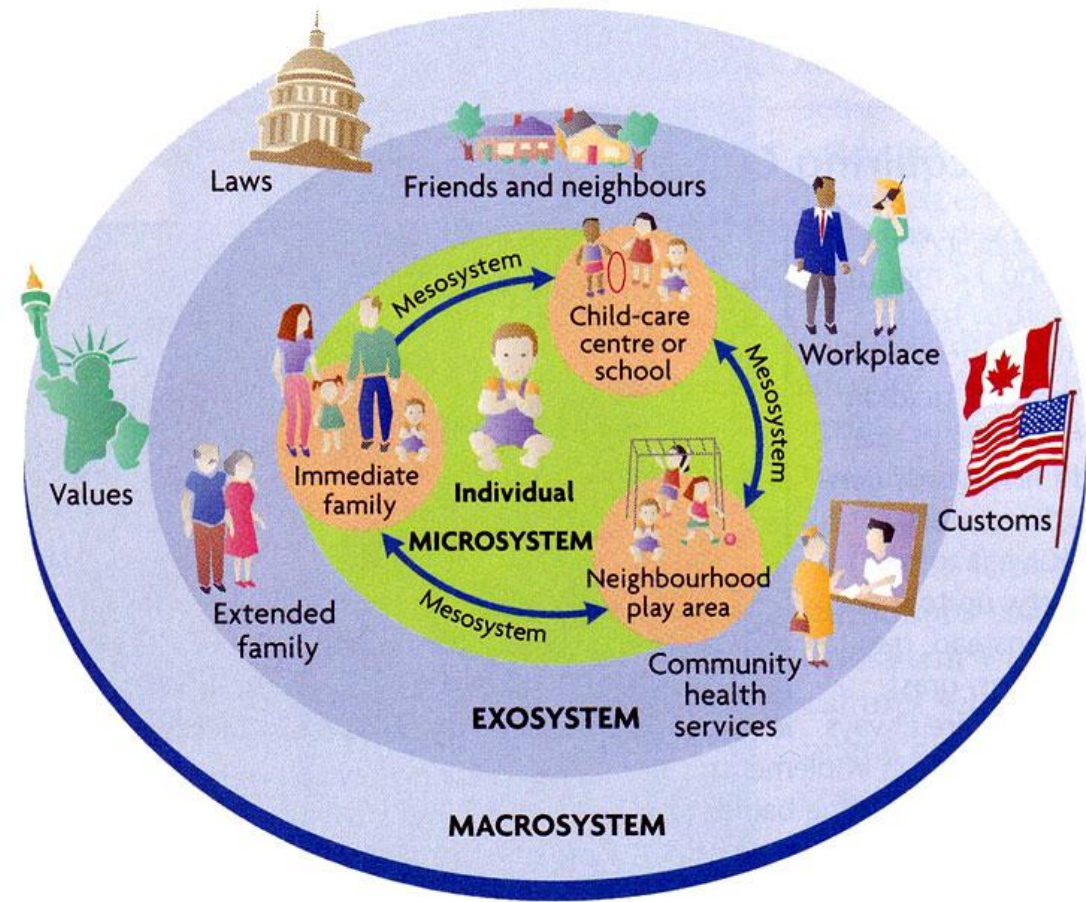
Laws

Friends and neighbours

Workplace

Values

Customs

Mesosystem

Child-care centre or school

Mesosystem

Immediate family

Individual

MICROSYSTEM

Neighbourhood play area

Mesosystem

Extended family

Community health services

EXOSYSTEM

MACROSYSTEM